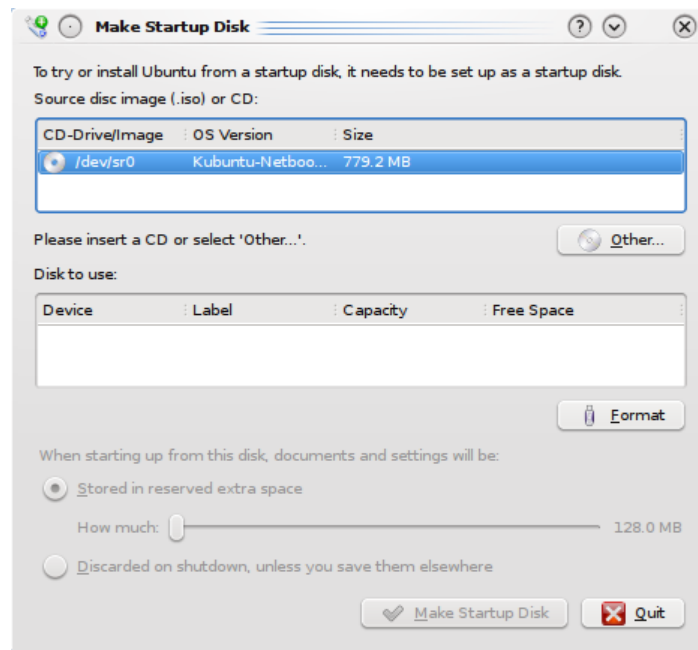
Make Startup Disk

To try or install Ubuntu from a startup disk, it needs to be set up as a startup disk.

Source disc image (.iso) or CD:

| CD-Drive/Image | OS Version | Size |
|---|---|---|
| /dev/sr0 | Kubuntu-Netboo... | 779.2 MB |

Please insert a CD or select 'Other...'.

Other...

Disk to use:

| Device | Label | Capacity | Free Space |
|---|---|---|---|

Format

When starting up from this disk, documents and settings will be:

Stored in reserved extra space

How much:

128.0 MB

Discarded on shutdown, unless you save them elsewhere

Make Startup Disk

Quit